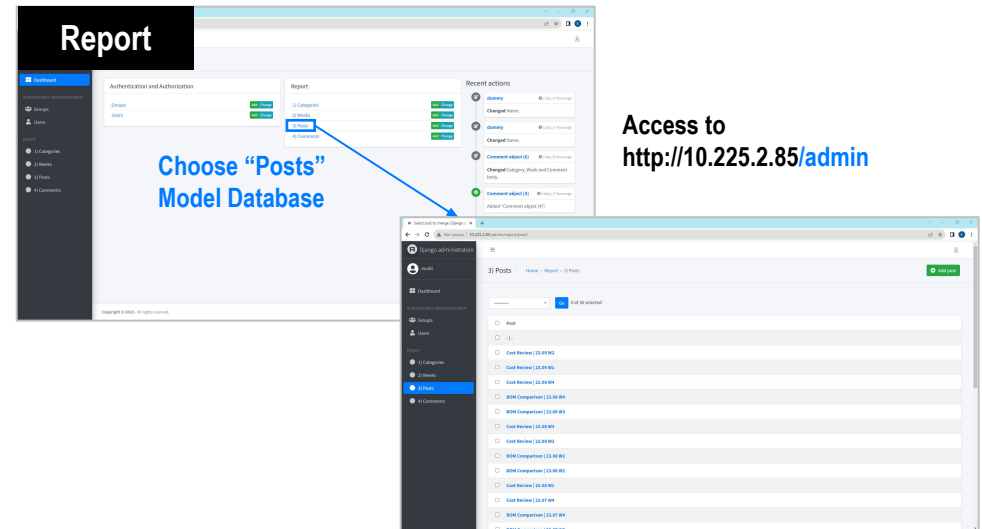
Report

Dashboard

Authentication and Authorization

Groups

Users

Report

1) Categories

2) Weeks

3) Posts

4) Comments

Authentication and Authorization

Groups Add Change

Users Add Change

Report

1) Categories Add Change

2) Weeks Add Change

3) Posts Add Change

4) Comments Add Change

Recent actions

dummy

Changed Name.

dummy

Changed Name.

Comment object (8)

Changed Category, Week and Comment body.

Comment object (4)

Added "Comment object (4)".

Copyright © 2023 . All rights reserved.

Choose "Posts" Model Database

Access to http://10.225.2.85/admin

Select post to change | Django

Not secure | 10.225.2.85/admin/report/post/

Django administration

3) Posts

Home › Report › 3) Posts

Add post

Dashboard

Authentication and Authorization

Groups

Users

Report

1) Categories

2) Weeks

3) Posts

4) Comments

--------- Go 0 of 30 selected

Post

- | -

Cost Review | 23.09 W2

Cost Review | 23.09 W1

Cost Review | 23.08 W4

BOM Comparison | 23.08 W4

BOM Comparison | 23.08 W3

Cost Review | 23.08 W3

Cost Review | 23.08 W2

BOM Comparison | 23.08 W2

BOM Comparison | 23.08 W1

Cost Review | 23.08 W1

Cost Review | 23.07 W4

BOM Comparison | 23.07 W4